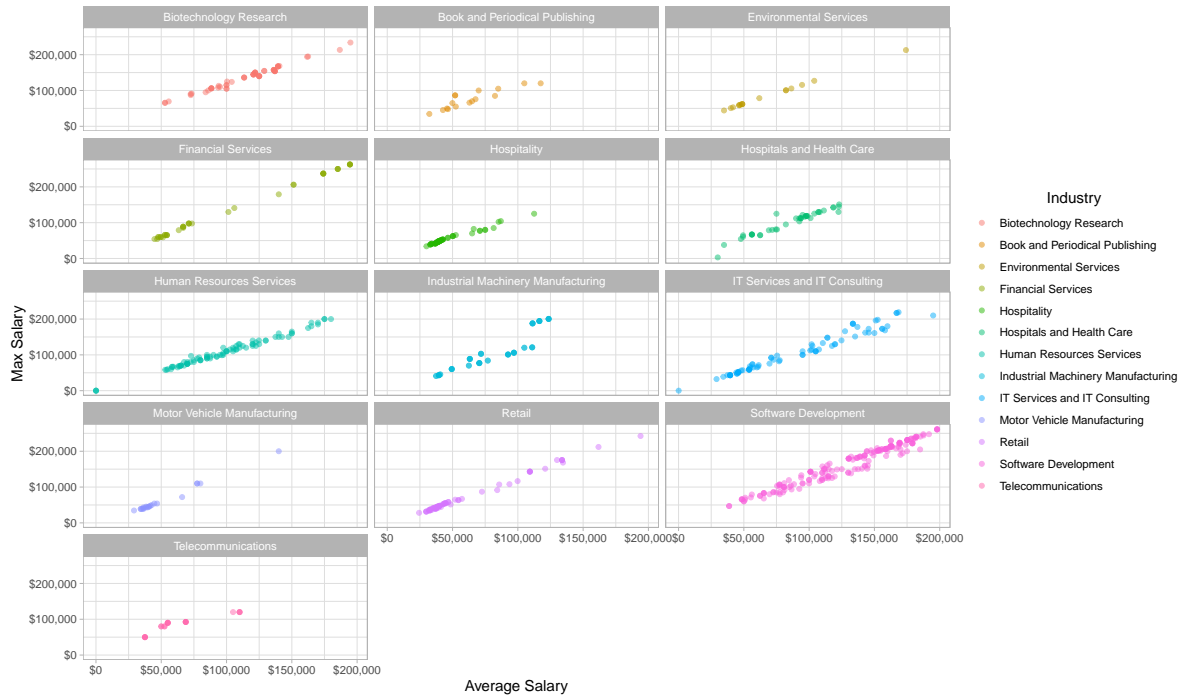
Biotechnology Research

Book and Periodical Publishing

Environmental Services

Financial Services

Hospitality

Hospitals and Health Care

Human Resources Services

Industrial Machinery Manufacturing

IT Services and IT Consulting

Motor Vehicle Manufacturing

Retail

Software Development

Telecommunications

$200,000
$100,000
$0

$0 $50,000 $100,000 $150,000 $200,000

Max Salary

Average Salary

Industry
Biotechnology Research
Book and Periodical Publishing
Environmental Services
Financial Services
Hospitality
Hospitals and Health Care
Human Resources Services
Industrial Machinery Manufacturing
IT Services and IT Consulting
Motor Vehicle Manufacturing
Retail
Software Development
Telecommunications